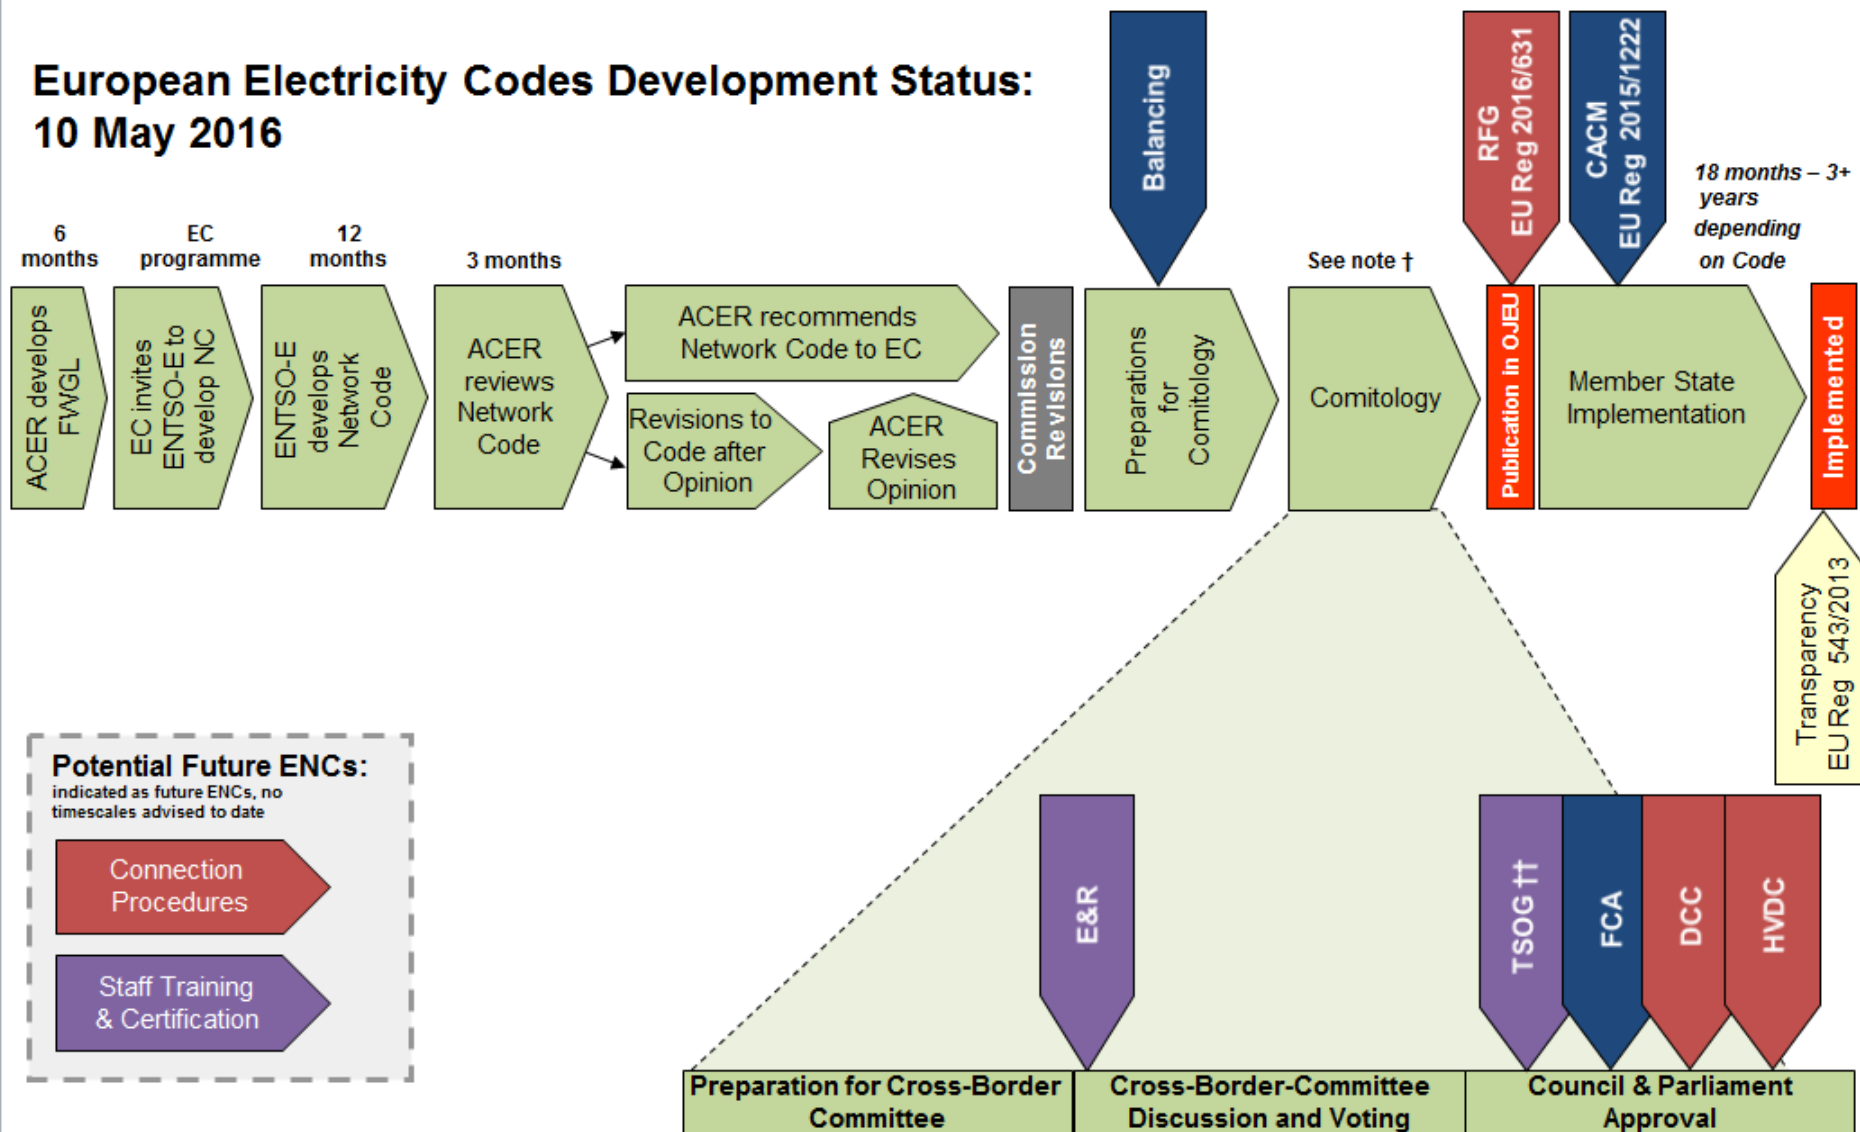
European Electricity Codes Development Status: 10 May 2016

6 months

ACER develops FWGL

EC programme

EC invites ENTSO-E to develop NC

12 months

ENTSO-E develops Network Code

3 months

ACER reviews Network Code

ACER recommends Network Code to EC

Revisions to Code after Opinion

ACER Revises Opinion

Commission Revisions

Balancing

Preparations for Comitology

See note †

Comitology

RFG EU Reg 2016/631

Publication in OJEU

CACM EU Reg 2015/1222

18 months – 3+ years depending on Code

Member State Implementation

Implemented

Transparency EU Reg 543/2013

Potential Future ENCs:
indicated as future ENCs, no timescales advised to date

Connection Procedures

Staff Training & Certification

E&R

TSOG ††

FCA

DCC

HVDC

Preparation for Cross-Border Committee

Cross-Border-Committee Discussion and Voting

Council & Parliament Approval